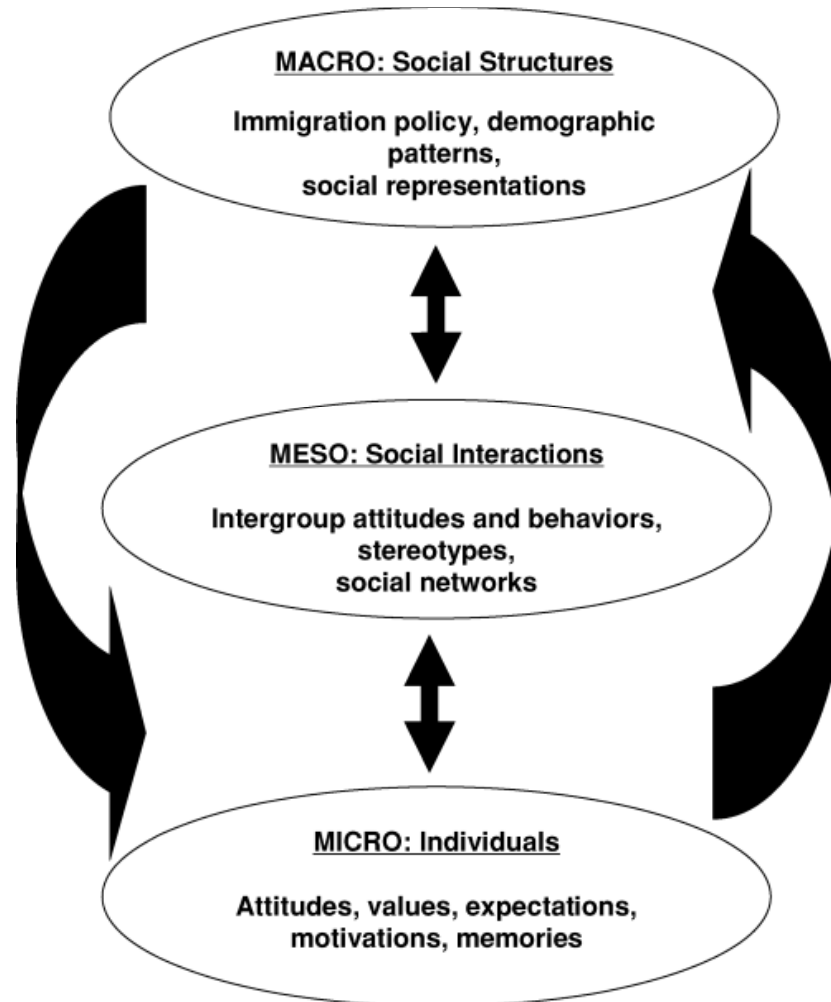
MACRO: Social Structures

Immigration policy, demographic patterns, social representations

MESO: Social Interactions

Intergroup attitudes and behaviors, stereotypes, social networks

MICRO: Individuals

Attitudes, values, expectations, motivations, memories